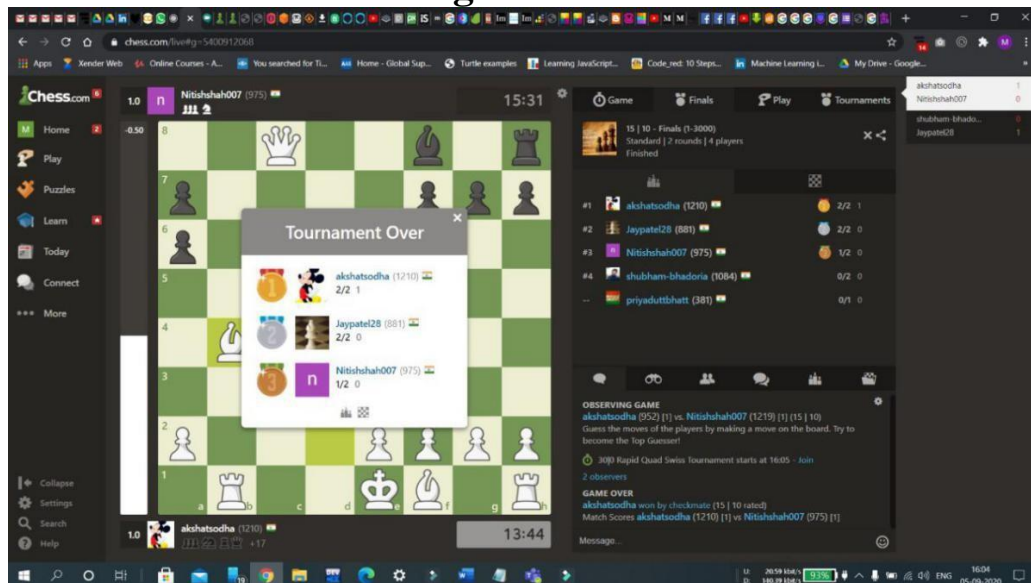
chess.com/live#g=5400912068

Apps Xender Web Online Courses - A... You searched for Ti... Home - Global Sup... Turtle examples Learning JavaScript... Code_red: 10 Steps... Machine Learning i... My Drive - Google...

Chess.com

Home
Play
Puzzles
Learn
Today
Connect
More

Collapse
Settings
Search
Help

1.0 Nitishshah007 (975)
15:31

-0.50

8
7
6
5
4
3
2
1
a b c d e f g h

Tournament Over

akshatsodha (1210)
2/2 1

Jaypatel28 (881)
2/2 0

Nitishshah007 (975)
1/2 0

1.0 akshatsodha (1210)
+17
13:44

Game Finals Play Tournaments

15 | 10 - Finals (1-3000)
Standard | 2 rounds | 4 players
Finished

#1 akshatsodha (1210) 2/2 1
#2 Jaypatel28 (881) 2/2 0
#3 Nitishshah007 (975) 1/2 0
#4 shubham-bhadoria (1084) 0/2 0
-- priyaduttbhatt (381) 0/1 0

OBSERVING GAME
akshatsodha (952) [1] vs. Nitishshah007 (1219) [1] (15 | 10)
Guess the moves of the players by making a move on the board. Try to become the Top Guesser!

3|0 Rapid Quad Swiss Tournament starts at 16:05 - Join

2 observers

GAME OVER
akshatsodha won by checkmate (15 | 10 rated)
Match Scores akshatsodha (1210) [1] vs Nitishshah007 (975) [1]

Message...

akshatsodha 1
Nitishshah007 0
shubham-bhado... 0
Jaypatel28 1

93%
ENG
16:04
05-09-2020